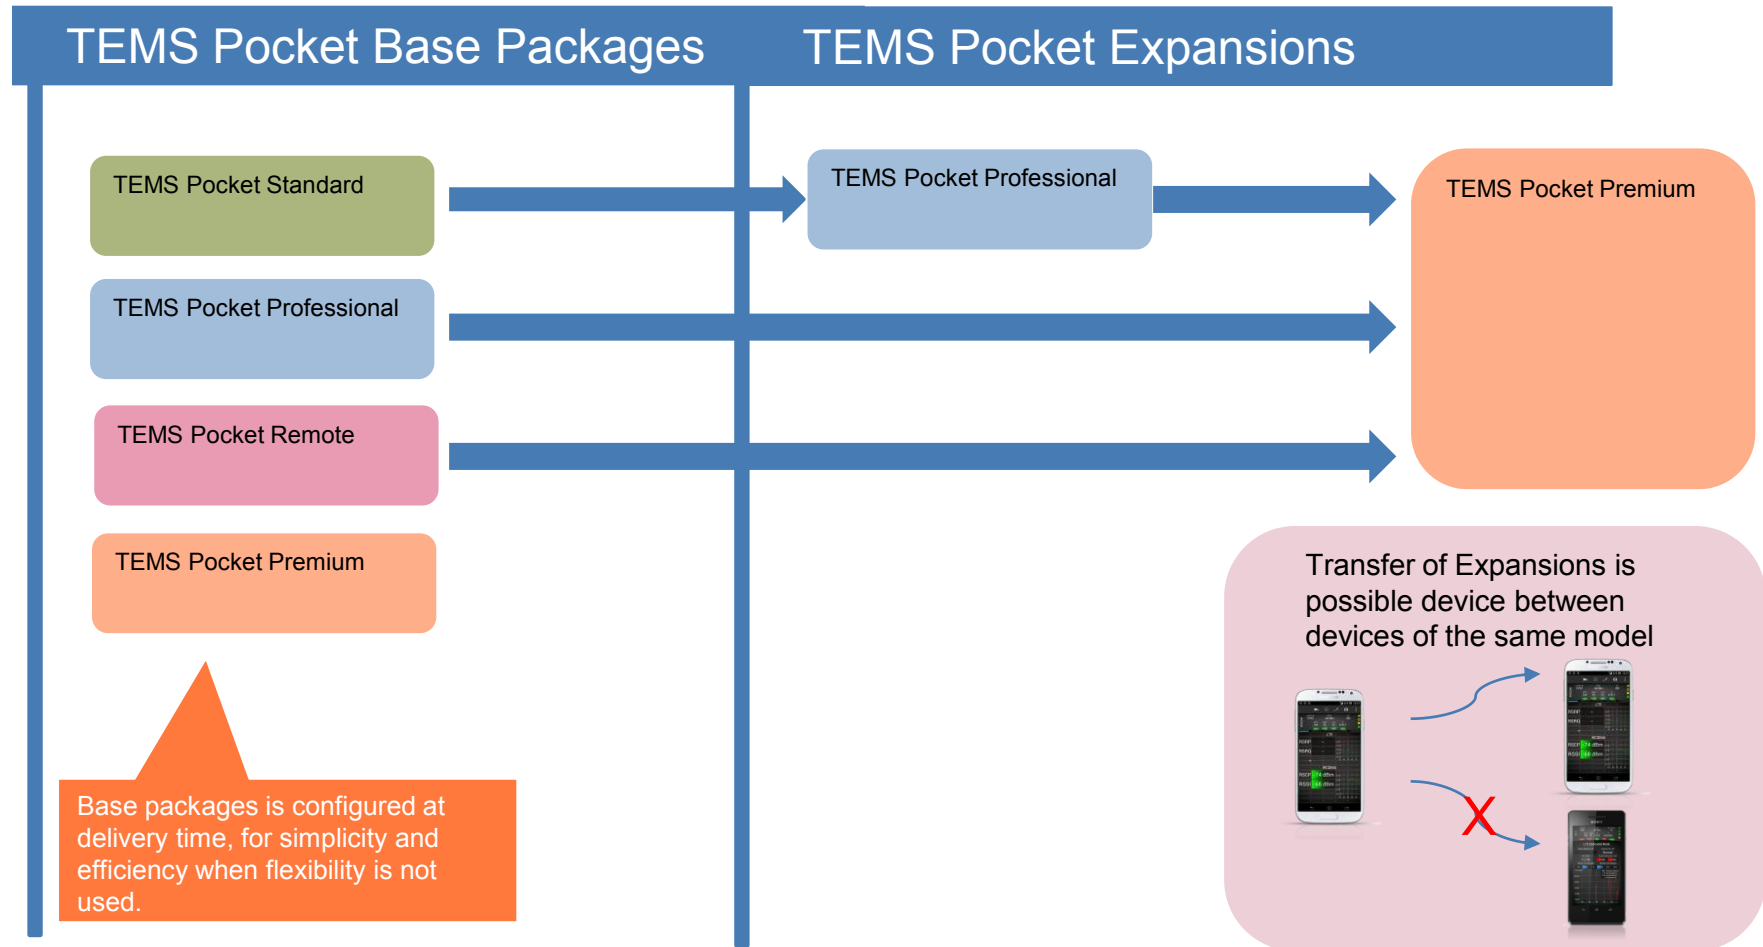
TEMS Pocket Base Packages

TEMS Pocket Expansions

TEMS Pocket Standard

TEMS Pocket Professional

TEMS Pocket Remote

TEMS Pocket Premium

TEMS Pocket Professional

TEMS Pocket Premium

Transfer of Expansions is possible device between devices of the same model

Base packages is configured at delivery time, for simplicity and efficiency when flexibility is not used.